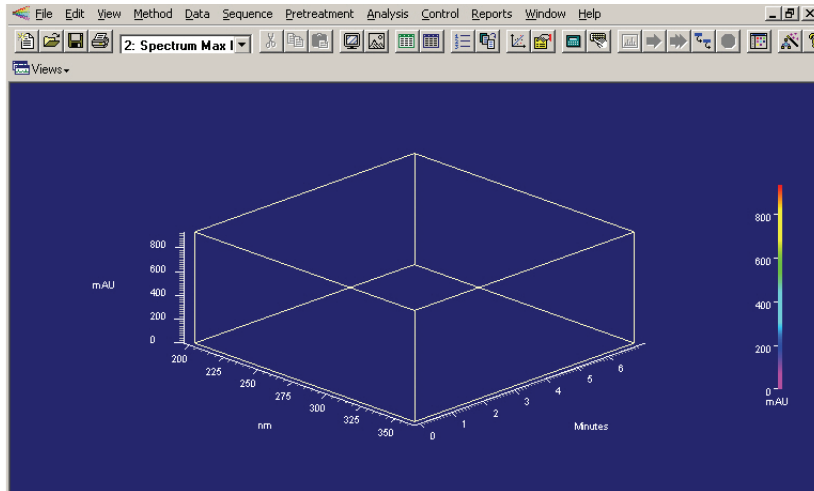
File Edit View Method Data Sequence Pretreatment Analysis Control Reports Window Help

2: Spectrum Max I

Views

800
600
400
200
0
mAU

200
225
250
275
300
325
350
nm

0
1
2
3
4
5
6
Minutes

800
600
400
200
0
mAU